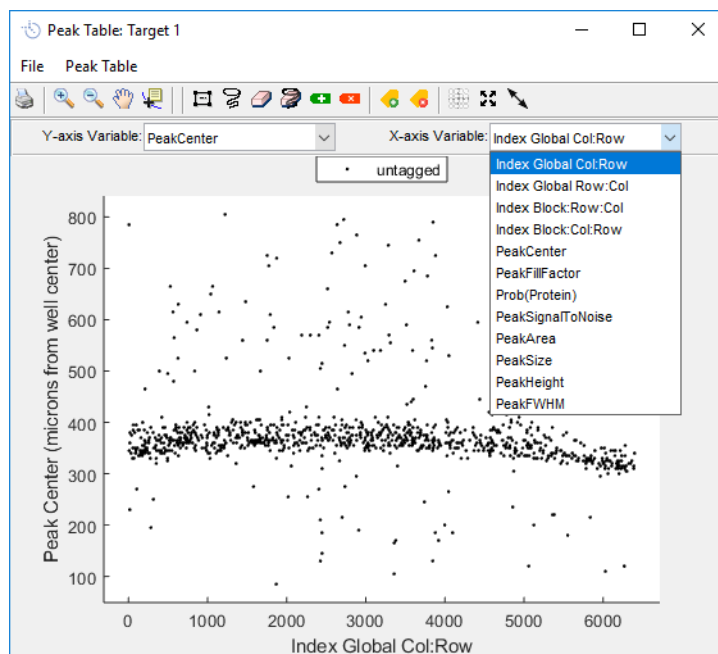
Peak Table: Target 1

File Peak Table

Y-axis Variable: PeakCenter

X-axis Variable: Index Global Col:Row

untagged

Index Global Col:Row
Index Global Row:Col
Index Block:Row:Col
Index Block:Col:Row
PeakCenter
PeakFillFactor
Prob(Protein)
PeakSignalToNoise
PeakArea
PeakSize
PeakHeight
PeakFWHM

Peak Center (microns from well center)

800
700
600
500
400
300
200
100

0 1000 2000 3000 4000 5000 6000

Index Global Col:Row